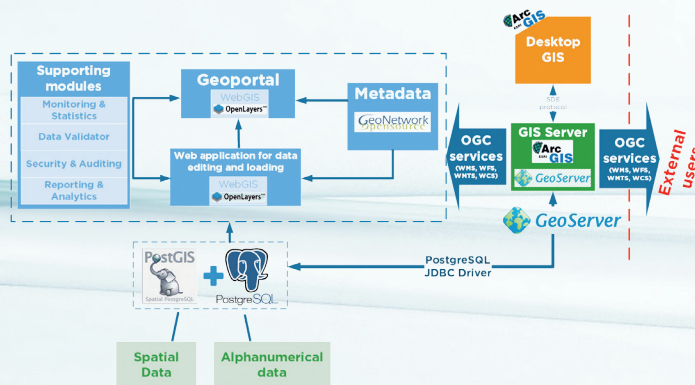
Supporting modules
Monitoring & Statistics
Data Validator
Security & Auditing
Reporting & Analytics

Geoportal
WebGIS
OpenLayers

Web application for data editing and loading
WebGIS
OpenLayers

Metadata
GeoNetwork opensource

Arc GIS
Desktop GIS
SDE protocol

OGC services (WMS, WFS, WMTS, WCS)

GIS Server
Arc GIS
GeoServer

OGC services (WMS, WFS, WMTS, WCS)

External users

GeoServer

PostgreSQL JDBC Driver

PostGIS
Spatial PostgreSQL
PostgreSQL

Spatial Data
Alphanumerical data